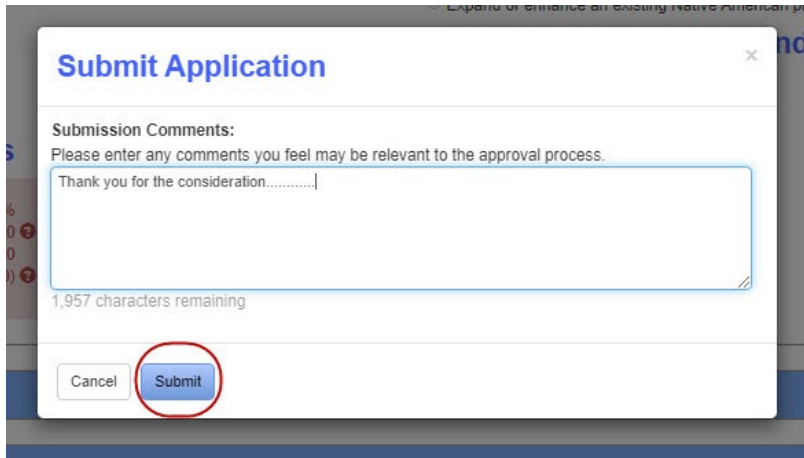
Expand or enhance an existing Native American p

nd

s

%
0
0
)

Submit Application

×

Submission Comments:
Please enter any comments you feel may be relevant to the approval process.

Thank you for the consideration............

1,957 characters remaining

Cancel

Submit